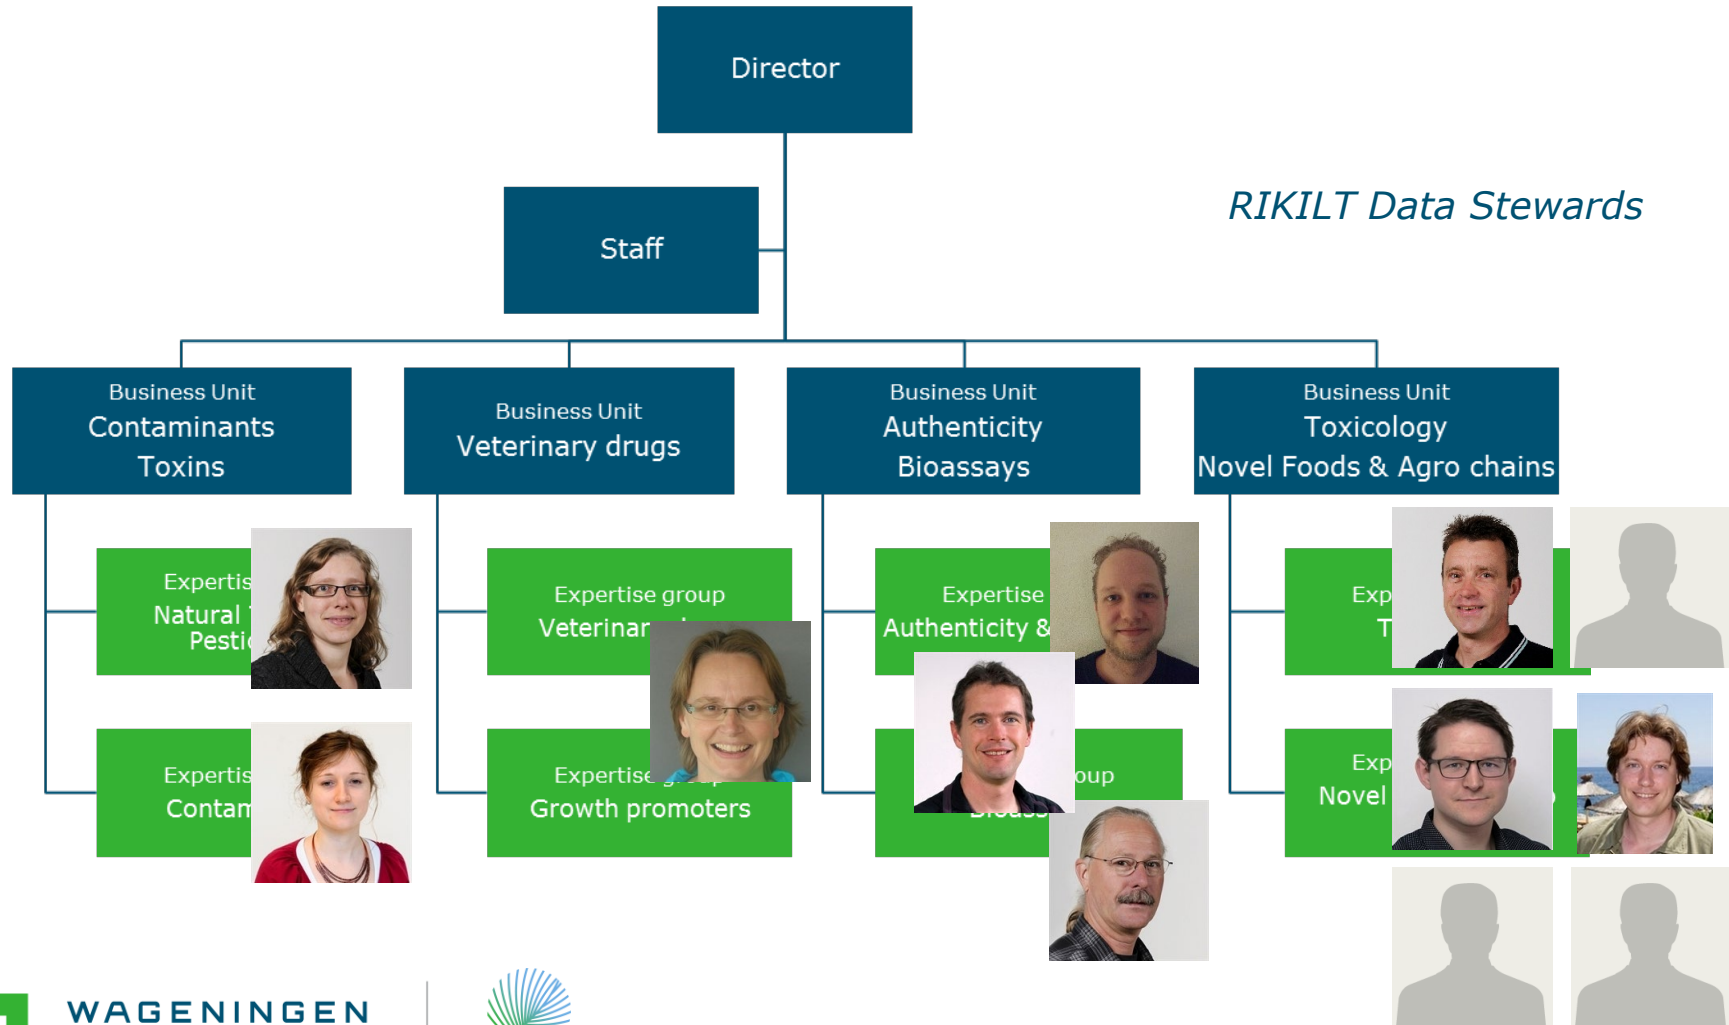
Director

Staff

RIKILT Data Stewards

Business Unit
Contaminants
Toxins

Business Unit
Veterinary drugs

Business Unit
Authenticity
Bioassays

Business Unit
Toxicology
Novel Foods & Agro chains

Expertis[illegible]
Natural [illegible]
Pesti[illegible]

Expertis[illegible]
Contam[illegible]

Expertise group
Veterinar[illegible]

Expertise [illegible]
Growth promoters

Expertise
Authenticity & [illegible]

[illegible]oup
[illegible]

Exp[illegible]
T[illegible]

Exp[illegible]
Novel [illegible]

WAGENINGEN